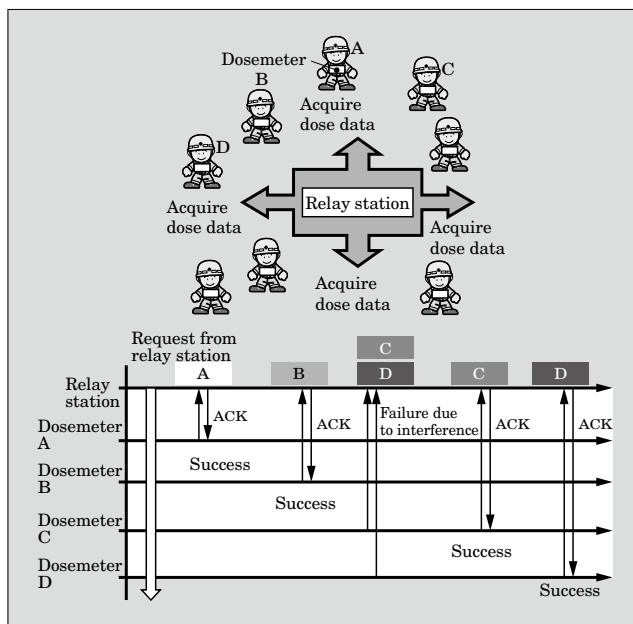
Dosemeter
A
B
C
D
Acquire dose data
Acquire dose data
Relay station
Acquire dose data
Acquire dose data

Request from relay station
A
B
C
D
C
D
Relay station
Dosemeter A
Dosemeter B
Dosemeter C
Dosemeter D
ACK
ACK
Failure due to interference
ACK
ACK
Success
Success
Success
Success